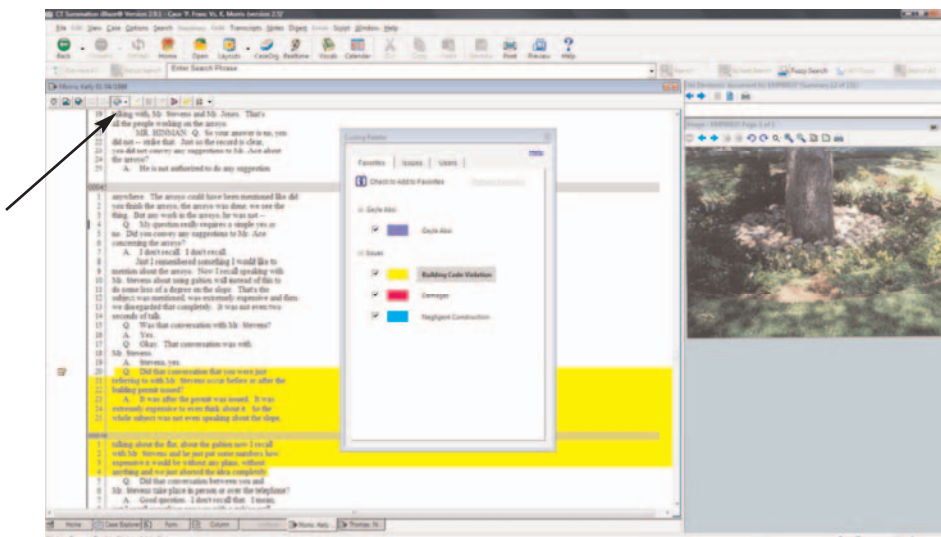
CT Summation iBlaze® Version 2.9.1 - Case 'P. Franc Vs. K. Morris (version 2.5)'

File Edit View Case Options Search Imaging Hold Transcripts Notes Digest Emails Script Window Help

Back Forward Refresh Home Open Layouts CaseOrg Realtime Vocab Calendar Cut Copy Paste Print Preview Help

Enter Search Phrase

Fuzzy Search

Morris, Kelly 01/04/1998

19 talking with Mr. Stevens and Mr. Jones. That's
20 all the people working on the arroyo.
21 MR. HINMAN: Q. So your answer is no, you
22 did not -- strike that. Just so the record is clear,
23 you did not convey any suggestions to Mr. Ace about
24 the arroyo?
25 A. He is not authorized to do any suggestion

0064

1 anywhere. The arroyo could have been mentioned like did
2 you think the arroyo, the arroyo was done, we see the
3 thing. But any work in the arroyo, he was not --
4 Q. My question really requires a simple yes or
5 no. Did you convey any suggestions to Mr. Ace
6 concerning the arroyo?
7 A. I don't recall. I don't recall.
8 Just I remembered something I would like to
9 mention about the arroyo. Now I recall speaking with
10 Mr. Stevens about using gabion wall instead of this to
11 do some loss of a degree on the slope. That's the
12 subject was mentioned, was extremely expensive and then
13 we disregarded that completely. It was not even two
14 seconds of talk.
15 Q. Was that conversation with Mr. Stevens?
16 A. Yes.
17 Q. Okay. That conversation was with
18 Mr. Stevens.
19 A. Stevens, yes.
20 Q. Did that conversation that you were just
21 referring to with Mr. Stevens occur before or after the
22 building permit issued?
23 A. It was after the permit was issued. It was
24 extremely expensive to even think about it. So the
25 whole subject was not even speaking about the slope.

0065

1 talking about the flat, about the gabion now I recall
2 with Mr. Stevens and he just put some numbers how
3 expensive it would be without any plans, without
4 anything and we just aborted the idea completely.
5 Q. Did that conversation between you and
6 Mr. Stevens take place in person or over the telephone?
7 A. Good question. I don't recall that. I mean,

Coding Palette

Favorites Issues Users

Check to Add to Favorites

Gayle Ake

Gayle Ake

Issues

Building Code Violation

Damages

Negligent Construction

Image - EMP0001 Page 1 of 1

Home Case Explorer Form Column Morris, Kelly Thomas, N.